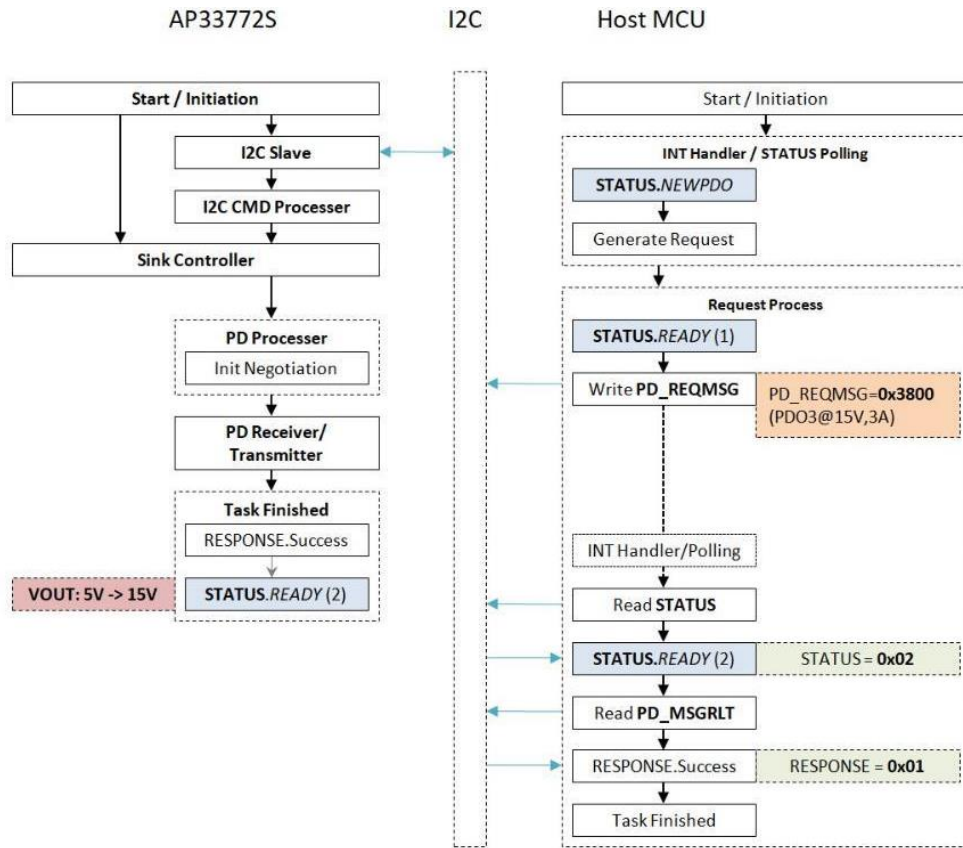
AP33772S

I2C

Host MCU

Start / Initiation

I2C Slave

I2C CMD Processer

Sink Controller

PD Processer

Init Negotiation

PD Receiver/ Transmitter

Task Finished

RESPONSE.Success

VOUT: 5V -> 15V

STATUS.READY (2)

Start / Initiation

INT Handler / STATUS Polling

STATUS.NEWPDO

Generate Request

Request Process

STATUS.READY (1)

Write PD_REQMSG

PD_REQMSG=0x3800 (PDO3@15V,3A)

INT Handler/Polling

Read STATUS

STATUS.READY (2)

STATUS = 0x02

Read PD_MSGRLT

RESPONSE.Success

RESPONSE = 0x01

Task Finished